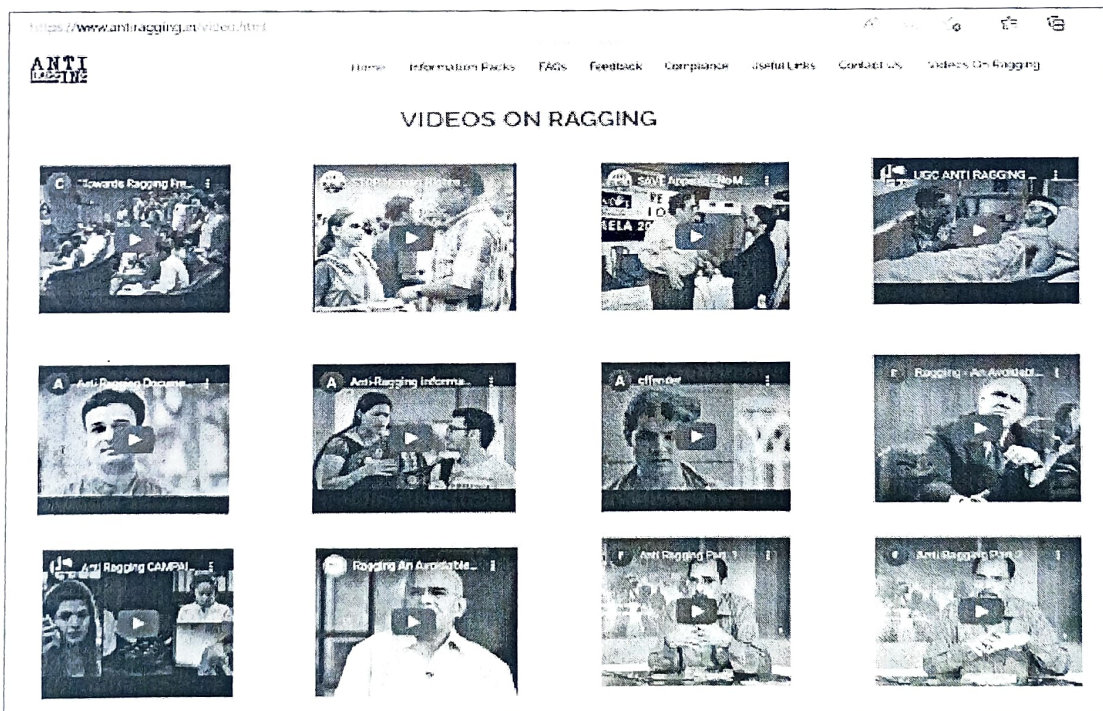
https://www.antiragging.in/video.html

ANTI RAGGING

Home Information Packs FAQs Feedback Compliance Useful Links Contact Us Videos On Ragging

VIDEOS ON RAGGING

C Towards Ragging Fre...

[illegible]

SAVE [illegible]

UGC ANTI RAGGING ...

A Anti-Ragging Docume...

A Anti-Ragging Informa...

A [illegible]

R Ragging - An Avoidabl...

Anti Ragging CAMPAI...

Ragging An Avoidable...

Anti Ragging Part 1

Anti Ragging Part 2